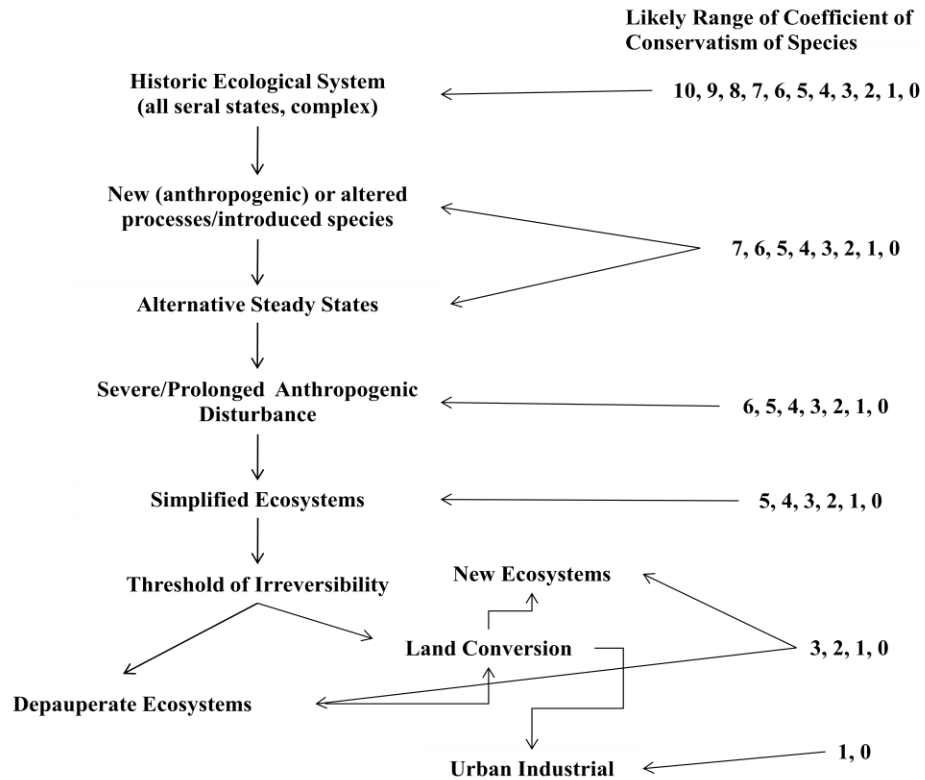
Likely Range of Coefficient of Conservatism of Species

Historic Ecological System (all seral states, complex)

10, 9, 8, 7, 6, 5, 4, 3, 2, 1, 0

New (anthropogenic) or altered processes/introduced species

7, 6, 5, 4, 3, 2, 1, 0

Alternative Steady States

Severe/Prolonged Anthropogenic Disturbance

6, 5, 4, 3, 2, 1, 0

Simplified Ecosystems

5, 4, 3, 2, 1, 0

Threshold of Irreversibility

New Ecosystems

Land Conversion

3, 2, 1, 0

Depauperate Ecosystems

Urban Industrial

1, 0